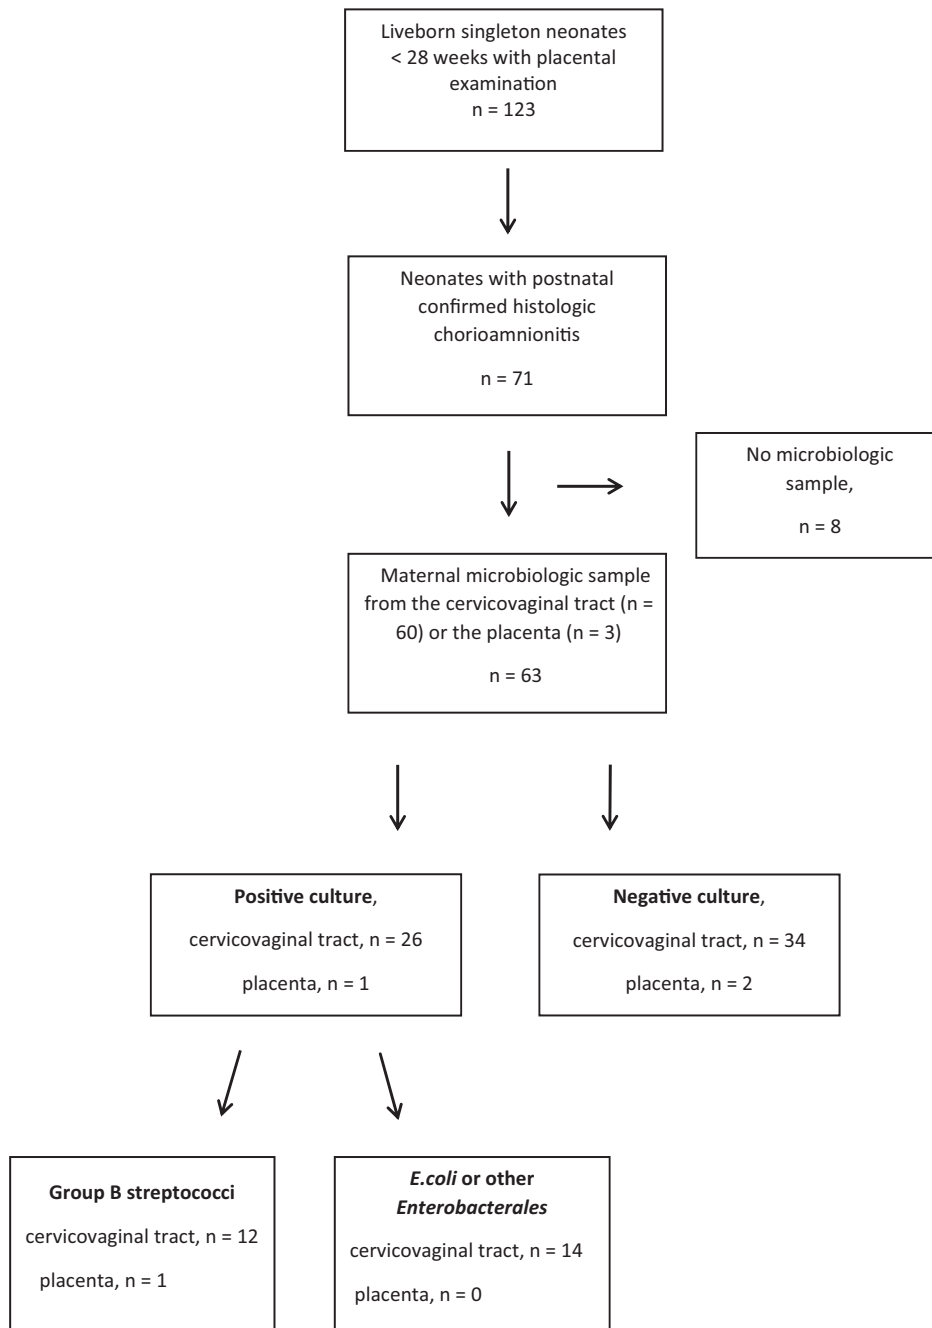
Liveborn singleton neonates < 28 weeks with placental examination
n = 123

Neonates with postnatal confirmed histologic chorioamnionitis

n = 71

No microbiologic sample,

n = 8

Maternal microbiologic sample from the cervicovaginal tract (n = 60) or the placenta (n = 3)

n = 63

**Positive culture**,

cervicovaginal tract, n = 26

placenta, n = 1

**Negative culture**,

cervicovaginal tract, n = 34

placenta, n = 2

**Group B streptococci**

cervicovaginal tract, n = 12

placenta, n = 1

***E.coli*** **or other** ***Enterobacterales***

cervicovaginal tract, n = 14

placenta, n = 0